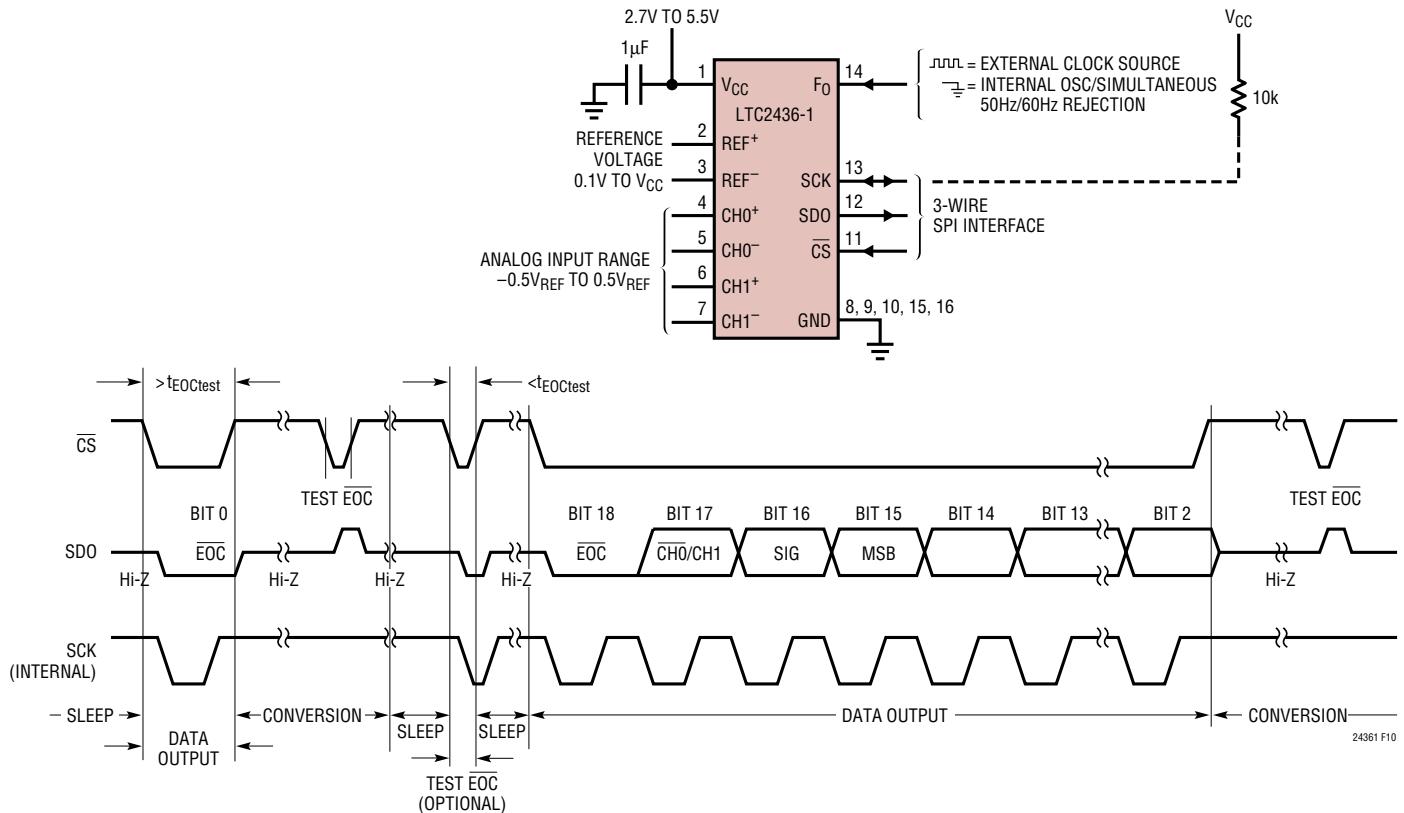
2.7V TO 5.5V

$1\mu F$

1 $V_{CC}$

$F_O$ 14

LTC2436-1

= EXTERNAL CLOCK SOURCE
= INTERNAL OSC/SIMULTANEOUS 50Hz/60Hz REJECTION

$V_{CC}$

10k

REFERENCE VOLTAGE 0.1V TO $V_{CC}$

2 $REF^+$

3 $REF^-$

SCK 13

SDO 12

$\overline{CS}$ 11

3-WIRE SPI INTERFACE

4 $CH0^+$

5 $CH0^-$

6 $CH1^+$

7 $CH1^-$

GND 8, 9, 10, 15, 16

ANALOG INPUT RANGE $-0.5V_{REF}$ TO $0.5V_{REF}$

$>t_{EOCtest}$

$<t_{EOCtest}$

$\overline{CS}$

TEST $\overline{EOC}$

TEST $\overline{EOC}$

BIT 0

$\overline{EOC}$

BIT 18

$\overline{EOC}$

BIT 17

$\overline{CH0}$/CH1

BIT 16

SIG

BIT 15

MSB

BIT 14

BIT 13

BIT 2

SDO

Hi-Z

Hi-Z

Hi-Z

Hi-Z

Hi-Z

SCK (INTERNAL)

SLEEP

DATA OUTPUT

CONVERSION

SLEEP

SLEEP

TEST $\overline{EOC}$ (OPTIONAL)

DATA OUTPUT

CONVERSION

24361 F10